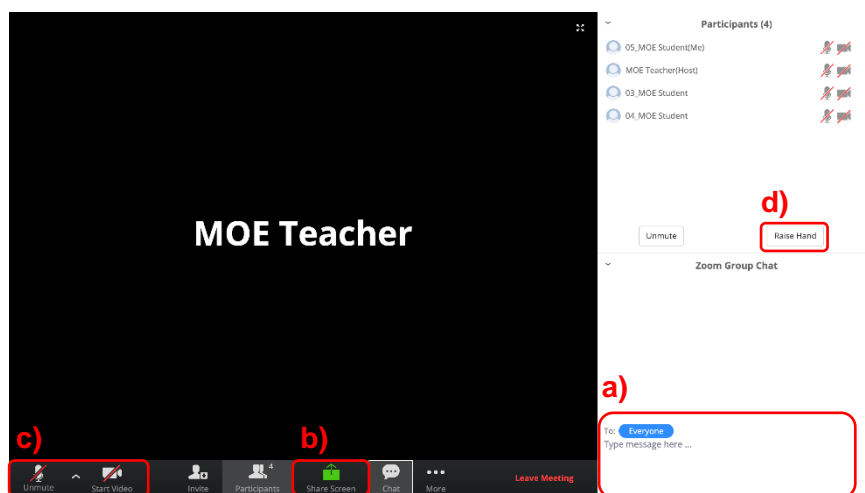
MOE Teacher

Participants (4)

05_MOE Student(Me)

MOE Teacher(Host)

03_MOE Student

04_MOE Student

d)

Unmute

Raise Hand

Zoom Group Chat

a)

To: Everyone

Type message here ...

c)

b)

Unmute

Start Video

Invite

4

Participants

Share Screen

Chat

More

Leave Meeting